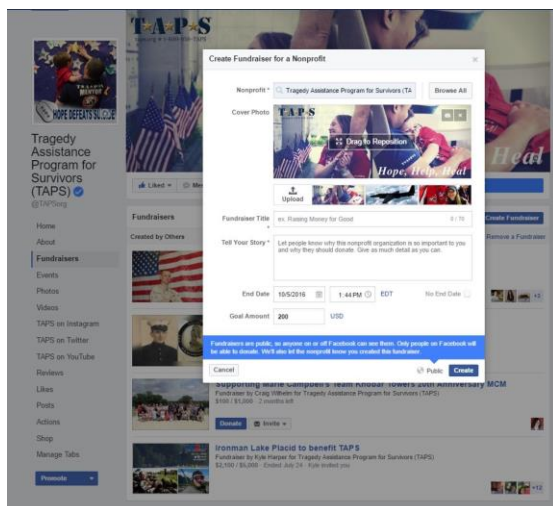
TAPS

HOPE DEFEATS SUICIDE

Tragedy Assistance Program for Survivors (TAPS)

@TAPSorg

Liked ▾

Home

About

Fundraisers

Events

Photos

Videos

TAPS on Instagram

TAPS on Twitter

TAPS on YouTube

Reviews

Likes

Posts

Actions

Shop

Manage Tabs

Promote ▾

Fundraisers

Created by Others

Create Fundraiser

Remove a Fundraiser

Create Fundraiser for a Nonprofit

Nonprofit * Tragedy Assistance Program for Survivors (TA

Browse All

Cover Photo

TAPS

Drag to Reposition

Hope, Help, Heal

Upload

Fundraiser Title * ex. Raising Money for Good 0 / 70

Tell Your Story * Let people know why this nonprofit organization is so important to you and why they should donate. Give as much detail as you can.

End Date 10/5/2016 1:44 PM EDT No End Date

Goal Amount 200 USD

Fundraisers are public, so anyone on or off Facebook can see them. Only people on Facebook will be able to donate. We'll also let the nonprofit know you created this fundraiser.

Cancel

Public

Create

Supporting Marie Campbell's Team Knobar Towers 20th Anniversary MCM

Fundraiser by Craig Wilhelm for Tragedy Assistance Program for Survivors (TAPS)

$196 / $1,000 · 2 months left

Donate

Invite ▾

Ironman Lake Placid to benefit TAPS

Fundraiser by Kyle Harper for Tragedy Assistance Program for Survivors (TAPS)

$2,150 / $5,000 · Ended July 24 · Kyle invited you

+12